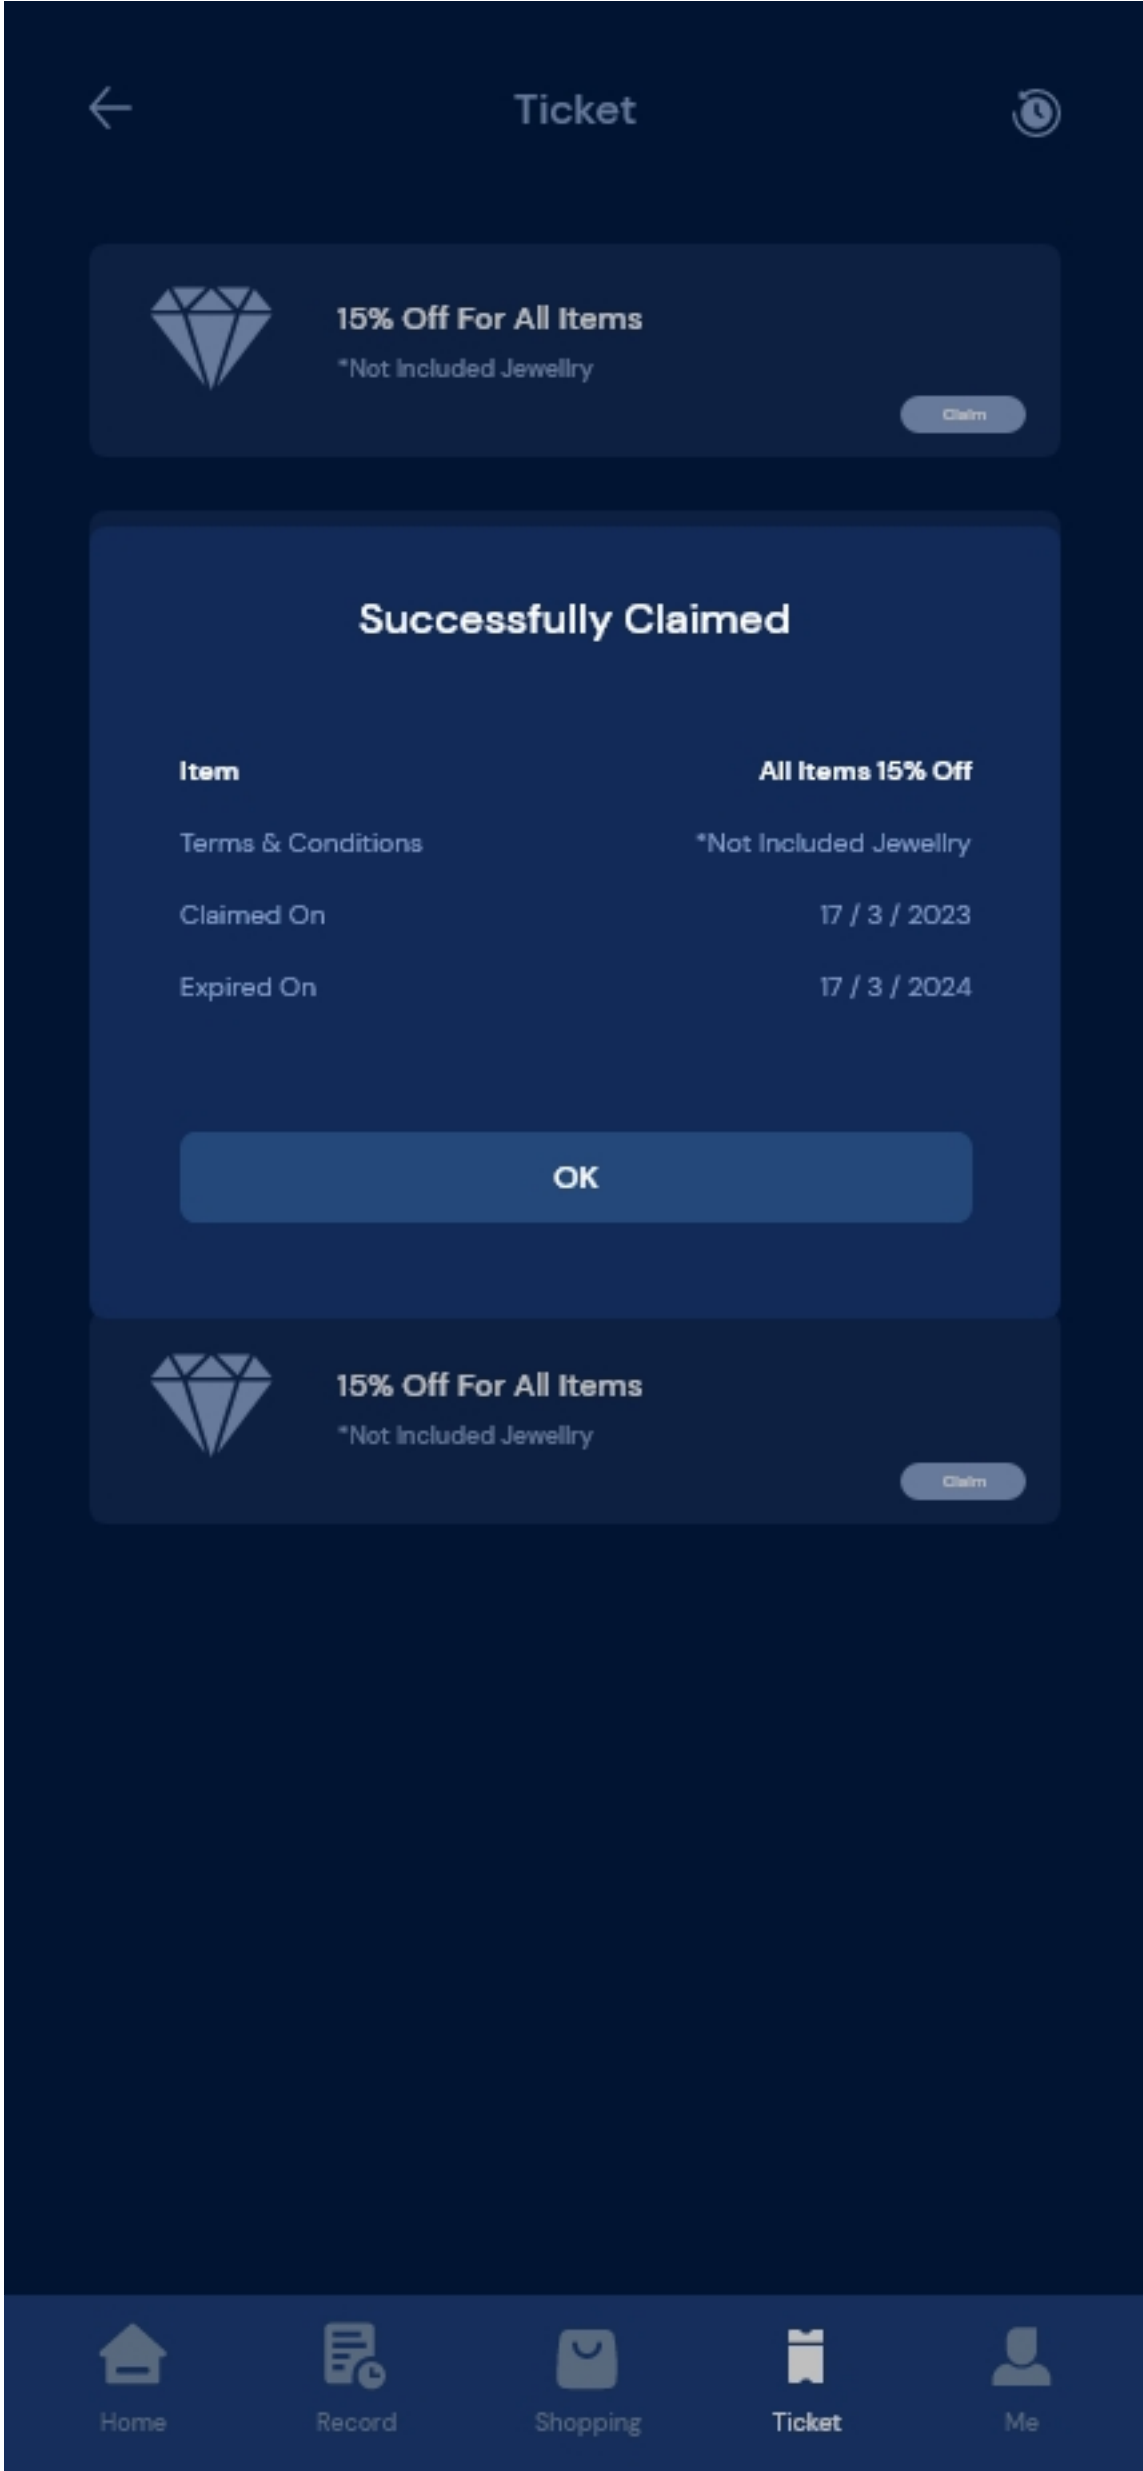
Ticket

15% Off For All Items
*Not Included Jewellry
Claim

Successfully Claimed

| Item | All Items 15% Off |
|---|---|
| Terms & Conditions | *Not Included Jewellry |
| Claimed On | 17 / 3 / 2023 |
| Expired On | 17 / 3 / 2024 |

OK

15% Off For All Items
*Not Included Jewellry
Claim

Home Record Shopping Ticket Me